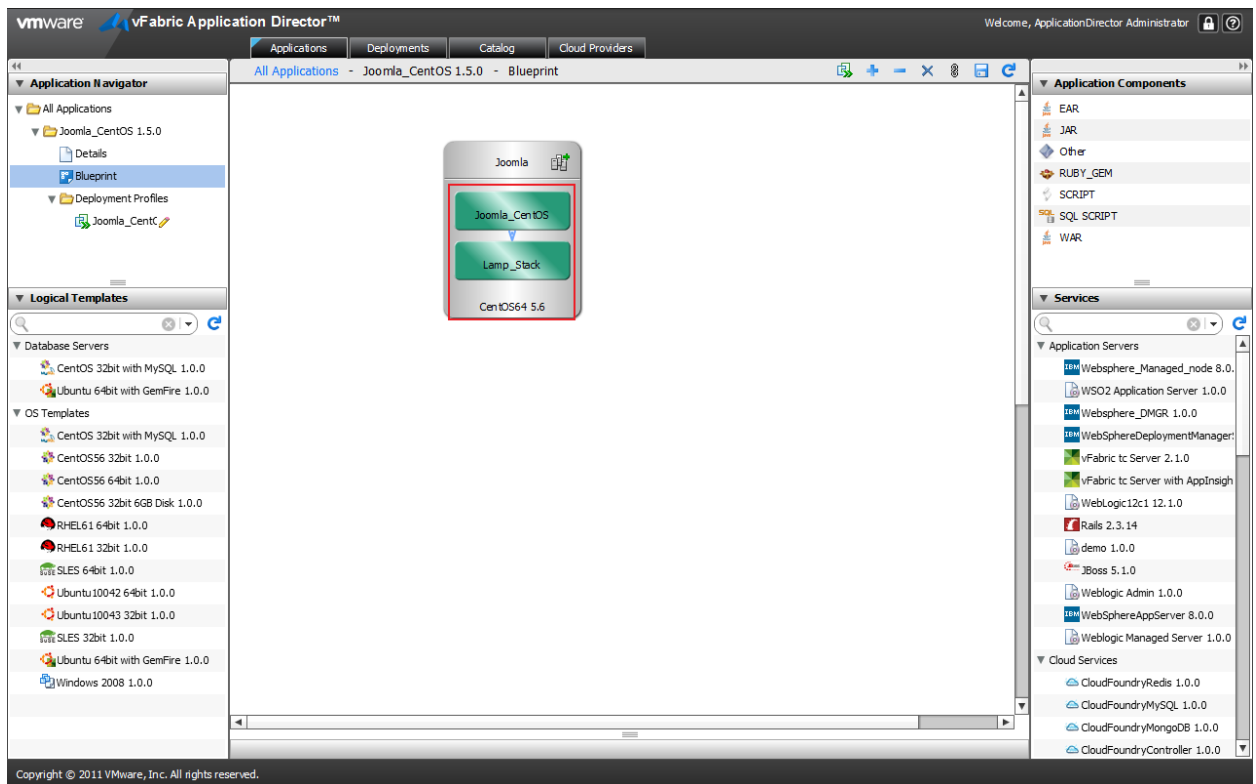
vmware vFabric Application Director™

Welcome, ApplicationDirector Administrator

Applications | Deployments | Catalog | Cloud Providers

Application Navigator

All Applications
Joomla_CentOS 1.5.0
Details
Blueprint
Deployment Profiles
Joomla_CentC

All Applications - Joomla_CentOS 1.5.0 - Blueprint

Joomla
Joomla_CentOS
Lamp_Stack
CentOS64 5.6

Application Components

EAR
JAR
Other
RUBY_GEM
SCRIPT
SQL SCRIPT
WAR

Logical Templates

Database Servers
CentOS 32bit with MySQL 1.0.0
Ubuntu 64bit with GemFire 1.0.0
OS Templates
CentOS 32bit with MySQL 1.0.0
CentOS56 32bit 1.0.0
CentOS56 64bit 1.0.0
CentOS56 32bit 6GB Disk 1.0.0
RHEL61 64bit 1.0.0
RHEL61 32bit 1.0.0
SLES 64bit 1.0.0
Ubuntu10042 64bit 1.0.0
Ubuntu10043 32bit 1.0.0
SLES 32bit 1.0.0
Ubuntu 64bit with GemFire 1.0.0
Windows 2008 1.0.0

Services

Application Servers
Websphere_Managed_node 8.0.
WSO2 Application Server 1.0.0
Websphere_DMGR 1.0.0
WebSphereDeploymentManager
vFabric tc Server 2.1.0
vFabric tc Server with AppInsigh
WebLogic12c1 12.1.0
Rails 2.3.14
demo 1.0.0
JBoss 5.1.0
Weblogic Admin 1.0.0
WebSphereAppServer 8.0.0
Weblogic Managed Server 1.0.0
Cloud Services
CloudFoundryRedis 1.0.0
CloudFoundryMySQL 1.0.0
CloudFoundryMongoDB 1.0.0
CloudFoundryController 1.0.0

Copyright © 2011 VMware, Inc. All rights reserved.